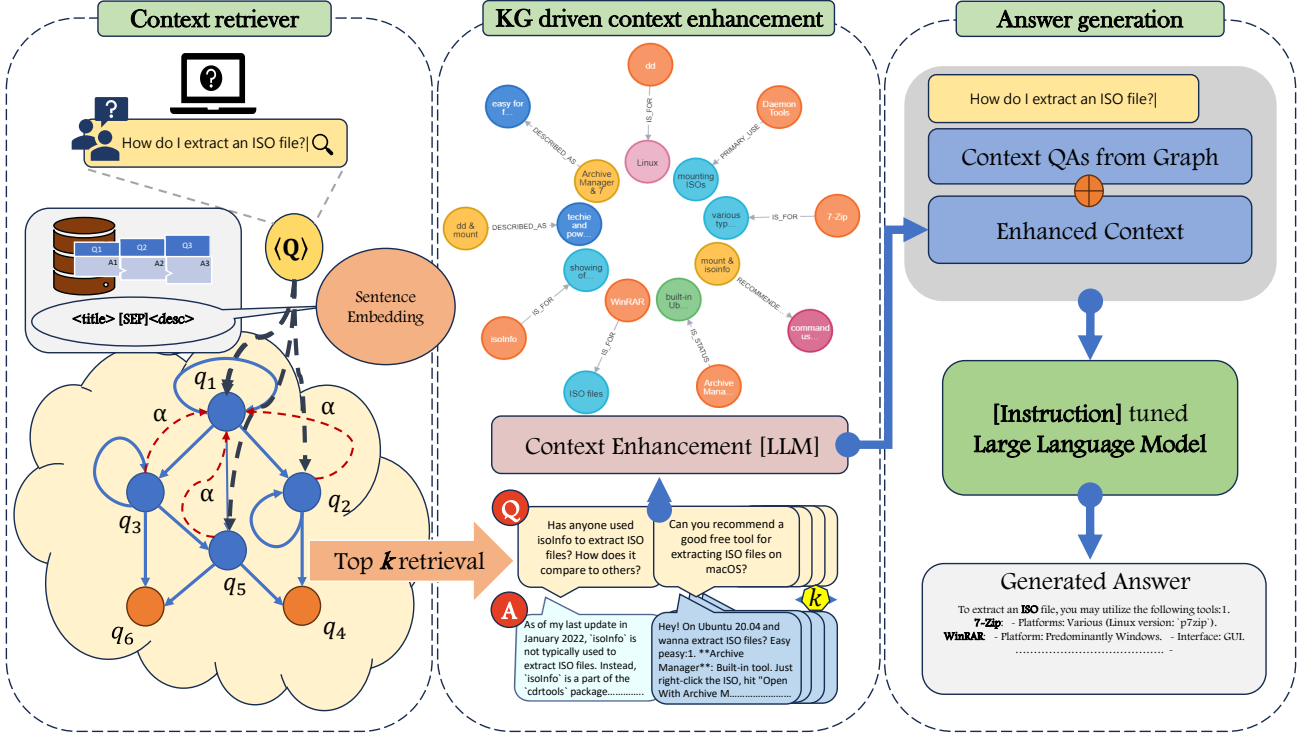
Context retriever

How do I extract an ISO file?

Q1 Q2 Q3
A1 A2 A3

<title> [SEP]<desc>

⟨Q⟩

Sentence Embedding

$q_1$
α
α
α
$q_3$
$q_2$
$q_5$
$q_6$
$q_4$

KG driven context enhancement

dd
easy for f...
DESCRIBED_AS
IS_FOR
Daemon Tools
PRIMARY_USE
Linux
Archive Manager & 7
mounting ISOs
dd & mount
DESCRIBED_AS
techie and pow...
various typ...
IS_FOR
7-Zip
showing of...
mount & isoinfo
RECOMMENDE...
IS_FOR
WinRAR
built-in Ub...
isoInfo
IS_FOR
IS_STATUS
command us...
ISO files
Archive Mana...

Context Enhancement [LLM]

Top $k$ retrieval

Q
Has anyone used isoInfo to extract ISO files? How does it compare to others?

Can you recommend a good free tool for extracting ISO files on macOS?

$k$

A
As of my last update in January 2022, `isoInfo` is not typically used to extract ISO files. Instead, `isoInfo` is a part of the `cdrtools` package..............

Hey! On Ubuntu 20.04 and wanna extract ISO files? Easy peasy:1. **Archive Manager**: Built-in tool. Just right-click the ISO, hit "Open With Archive M......................

Answer generation

How do I extract an ISO file?

Context QAs from Graph

Enhanced Context

[Instruction] tuned
Large Language Model

Generated Answer

To extract an ISO file, you may utilize the following tools:1. 7-Zip: - Platforms: Various (Linux version: `p7zip`). WinRAR: - Platform: Predominantly Windows. - Interface: GUI. ........................................... -